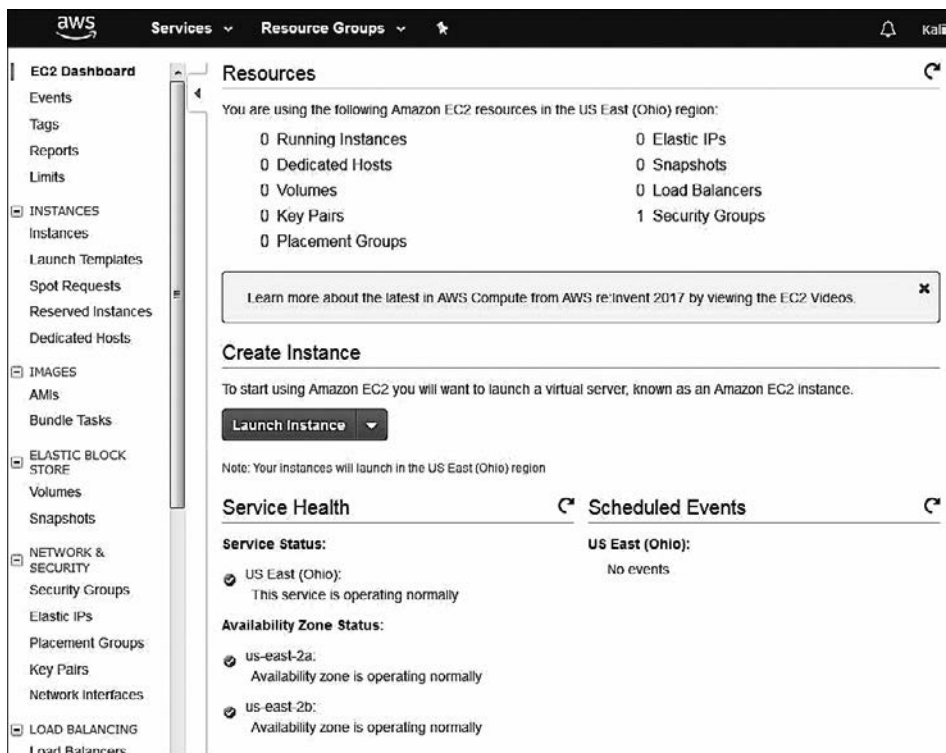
aws Services Resource Groups Kali

EC2 Dashboard
Events
Tags
Reports
Limits
INSTANCES
Instances
Launch Templates
Spot Requests
Reserved Instances
Dedicated Hosts
IMAGES
AMIs
Bundle Tasks
ELASTIC BLOCK STORE
Volumes
Snapshots
NETWORK & SECURITY
Security Groups
Elastic IPs
Placement Groups
Key Pairs
Network Interfaces
LOAD BALANCING
Load Balancers

Resources

You are using the following Amazon EC2 resources in the US East (Ohio) region:

0 Running Instances
0 Dedicated Hosts
0 Volumes
0 Key Pairs
0 Placement Groups

0 Elastic IPs
0 Snapshots
0 Load Balancers
1 Security Groups

Learn more about the latest in AWS Compute from AWS re:Invent 2017 by viewing the EC2 Videos.

Create Instance

To start using Amazon EC2 you will want to launch a virtual server, known as an Amazon EC2 instance.

Launch Instance

Note: Your instances will launch in the US East (Ohio) region

Service Health

Service Status:

US East (Ohio):
This service is operating normally

Availability Zone Status:

us-east-2a:
Availability zone is operating normally

us-east-2b:
Availability zone is operating normally

Scheduled Events

US East (Ohio):
No events